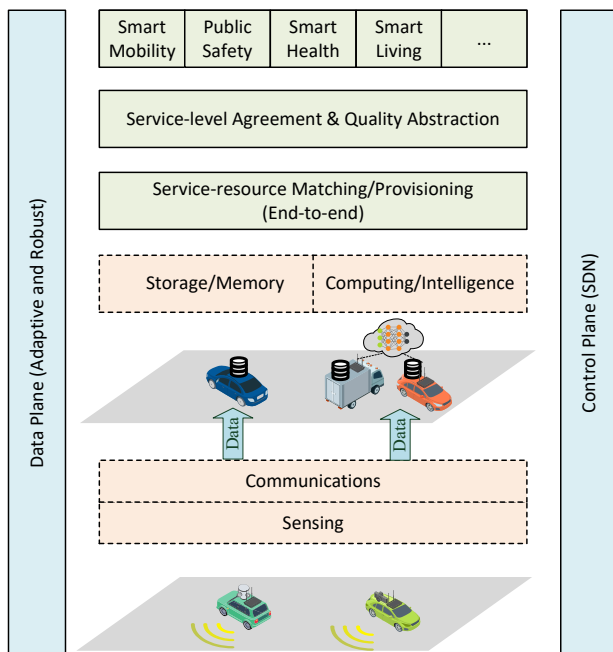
Data Plane (Adaptive and Robust)

| Smart Mobility | Public Safety | Smart Health | Smart Living | ... |
|---|---|---|---|---|

Service-level Agreement & Quality Abstraction

Service-resource Matching/Provisioning (End-to-end)

Storage/Memory

Computing/Intelligence

Data

Data

Communications

Sensing

Control Plane (SDN)